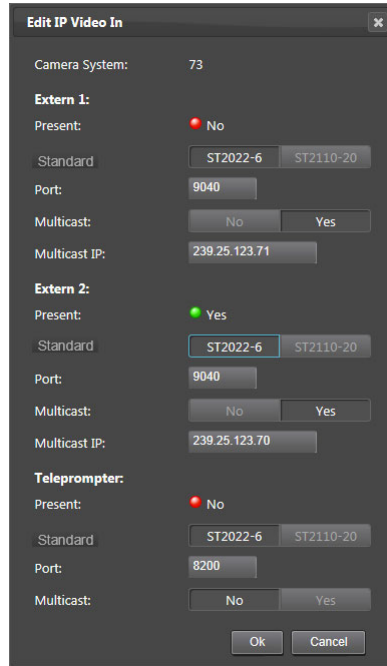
Edit IP Video In
×

Camera System: 73

Extern 1:
Present: No
Standard ST2022-6 ST2110-20
Port: 9040
Multicast: No Yes
Multicast IP: 239.25.123.71

Extern 2:
Present: Yes
Standard ST2022-6 ST2110-20
Port: 9040
Multicast: No Yes
Multicast IP: 239.25.123.70

Teleprompter:
Present: No
Standard ST2022-6 ST2110-20
Port: 8200
Multicast: No Yes

Ok Cancel